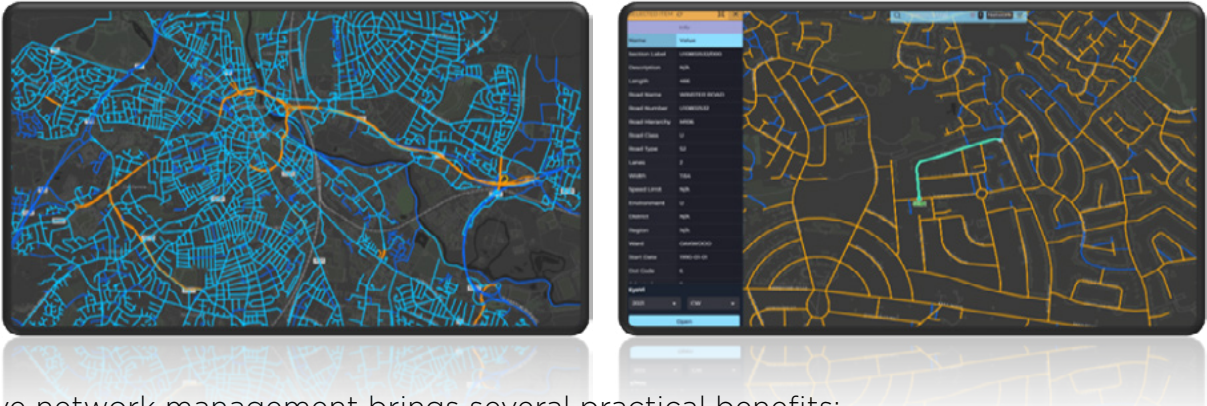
Name | Value
Section Label
Description | N/A
Length
Road Name
Road Number
Road Hierarchy
Road Class
Road Type
Lanes | 2
Width
Speed Limit | N/A
Environment | U
District | N/A
Region | N/A
Ward
Start Date
Dir Code
Open

ve network management brings several practical benefits: